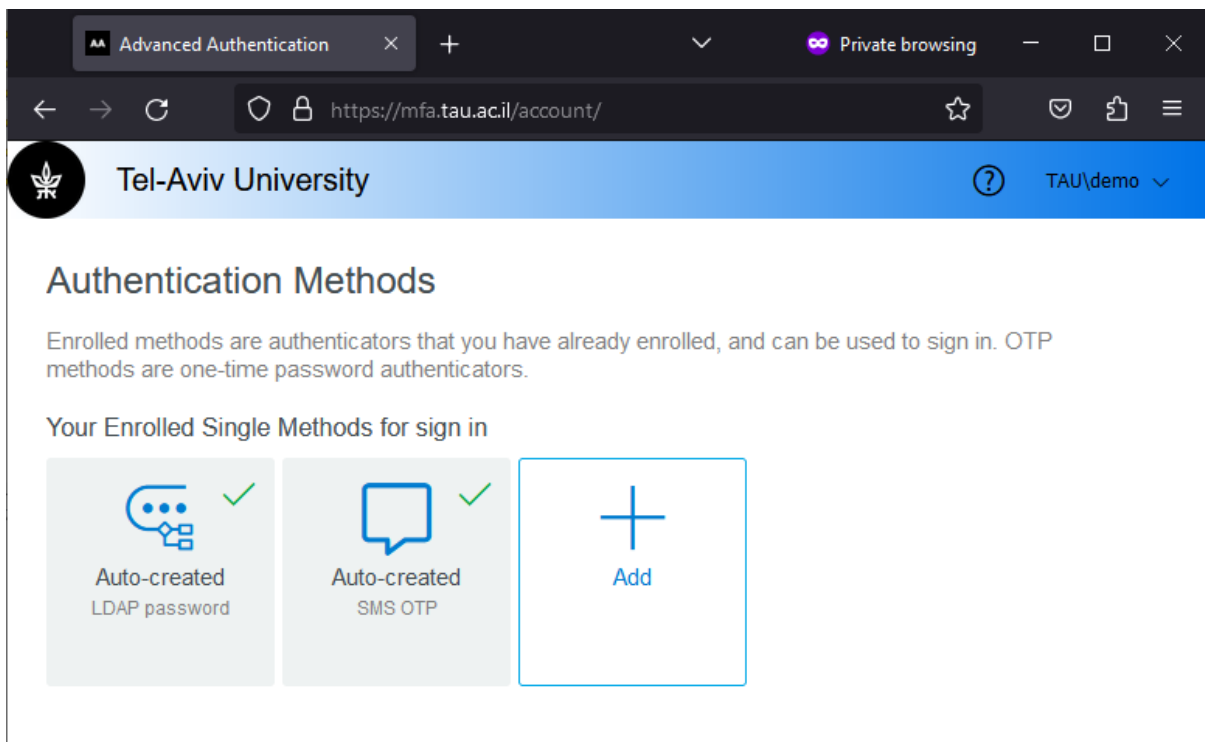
AA Advanced Authentication

Private browsing

https://mfa.tau.ac.il/account/

Tel-Aviv University

TAU\demo

Authentication Methods

Enrolled methods are authenticators that you have already enrolled, and can be used to sign in. OTP methods are one-time password authenticators.

Your Enrolled Single Methods for sign in

Auto-created
LDAP password

Auto-created
SMS OTP

Add